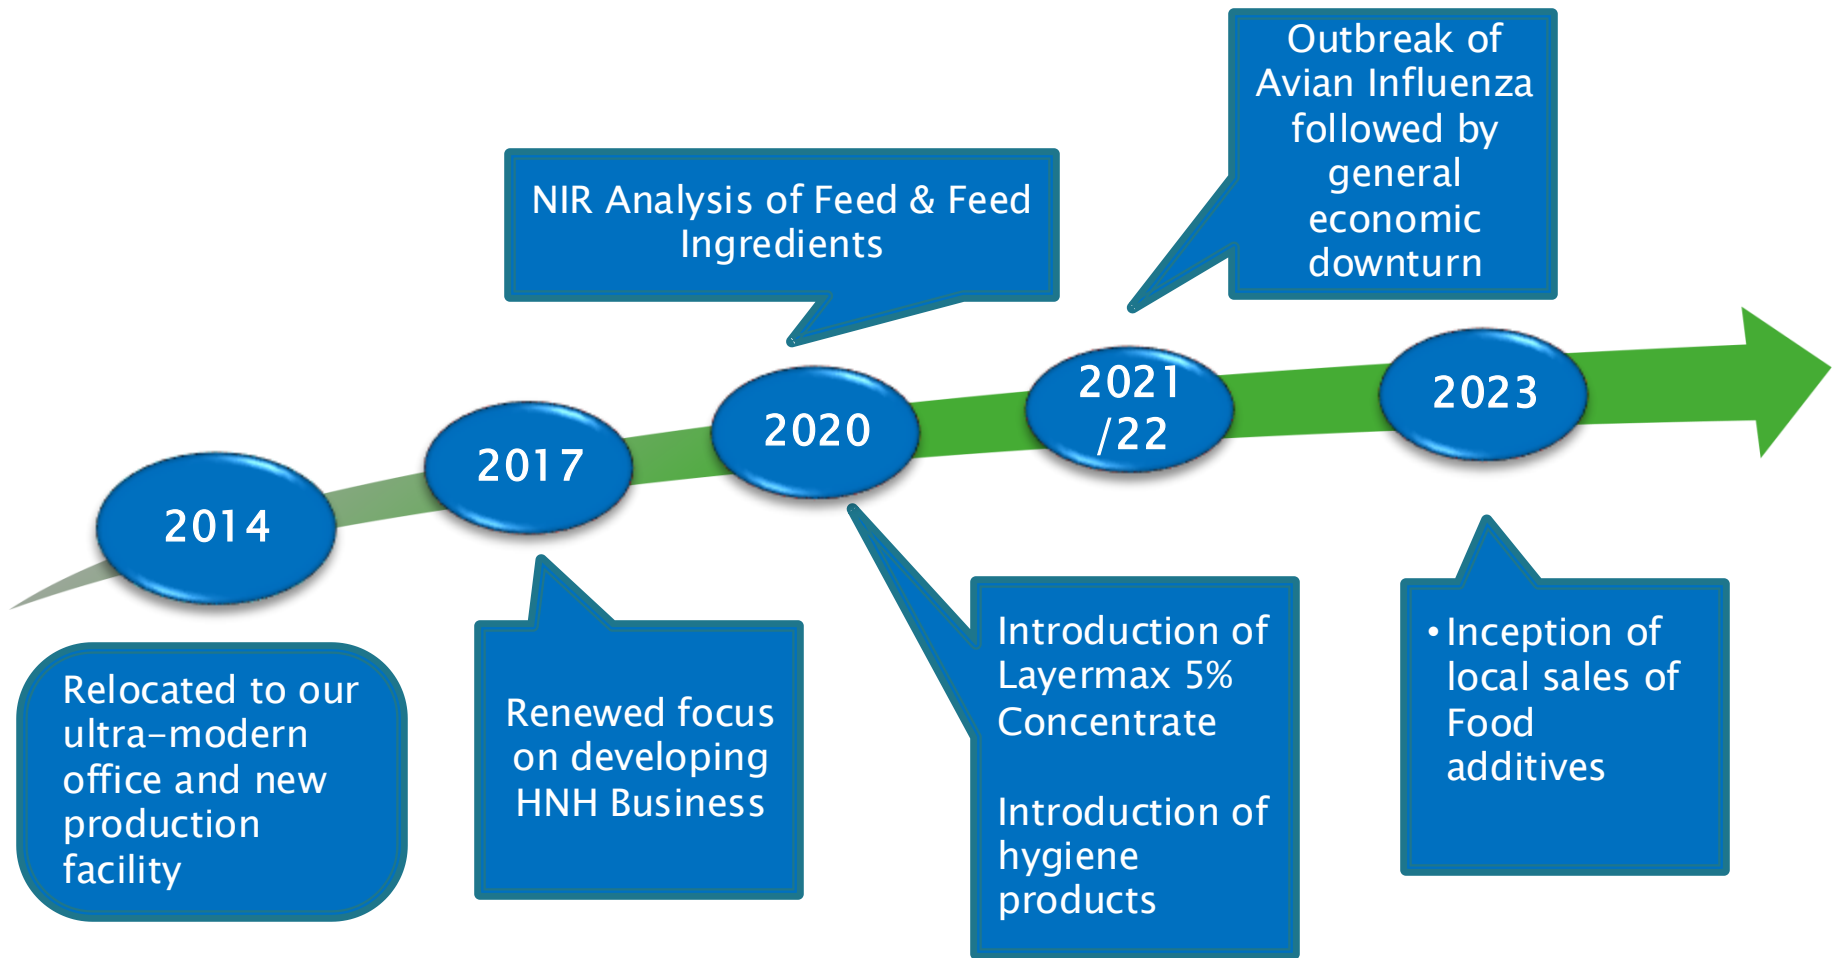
Outbreak of Avian Influenza followed by general economic downturn

NIR Analysis of Feed & Feed Ingredients

2014

2017

2020

2021 /22

2023

Relocated to our ultra-modern office and new production facility

Renewed focus on developing HNH Business

Introduction of Layermax 5% Concentrate

Introduction of hygiene products

• Inception of local sales of Food additives